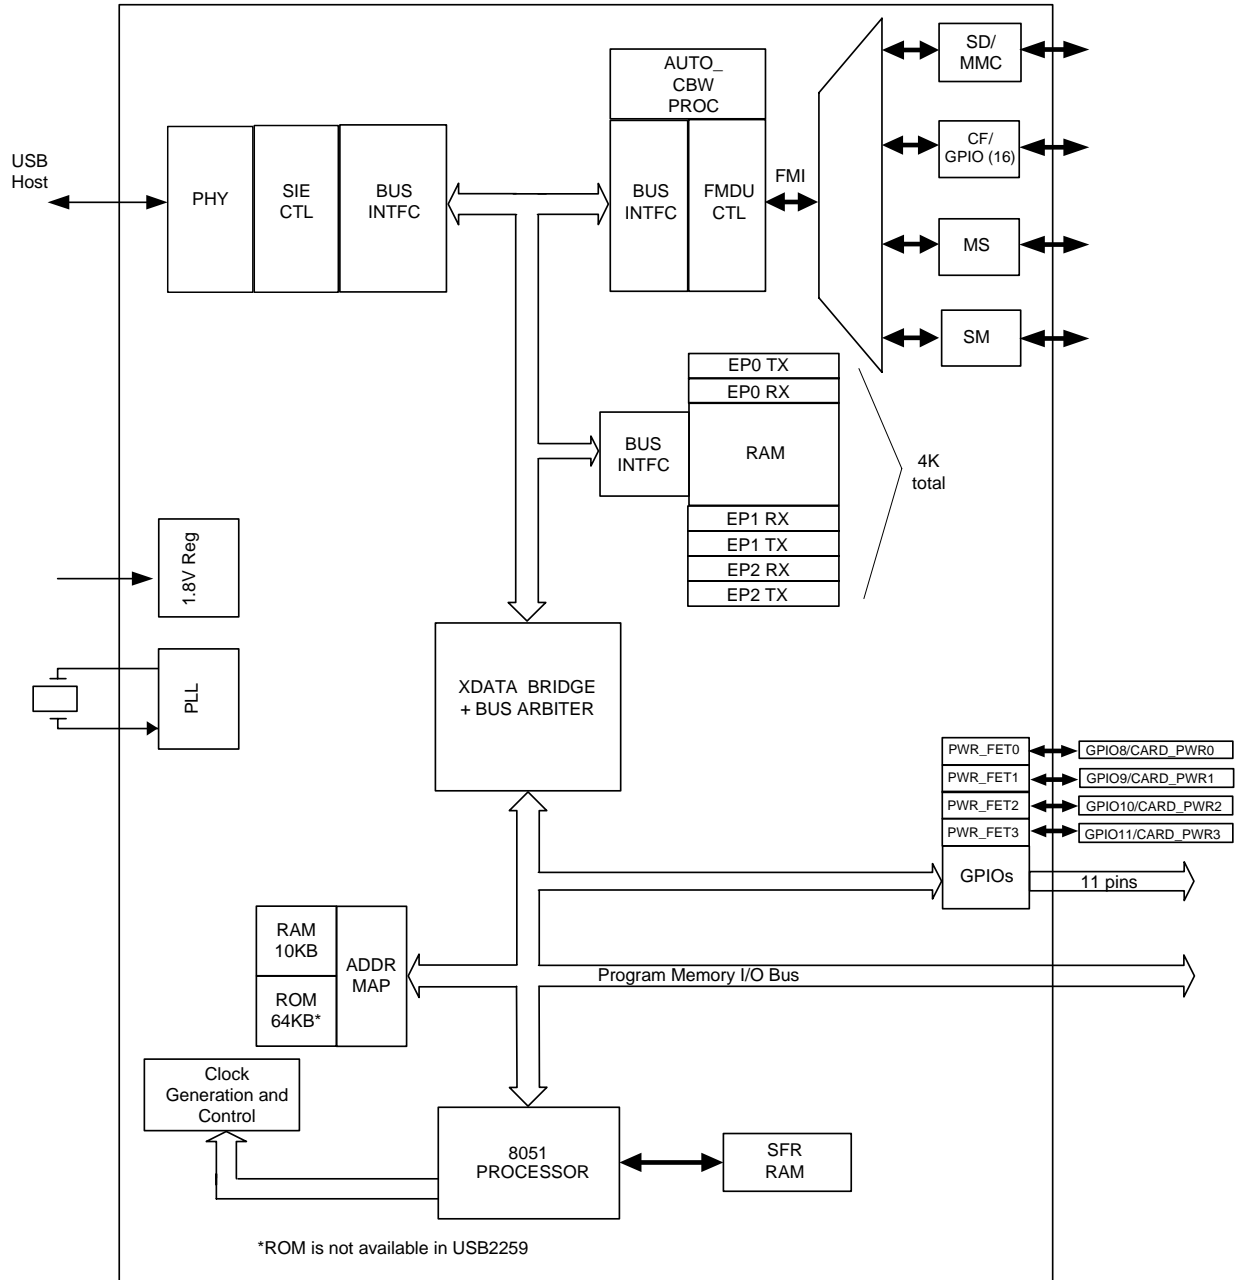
AUTO_
CBW
PROC

SD/
MMC

CF/
GPIO (16)

USB
Host

PHY

SIE
CTL

BUS
INTFC

BUS
INTFC

FMDU
CTL

FMI

MS

SM

EP0 TX
EP0 RX

BUS
INTFC

RAM

4K
total

EP1 RX
EP1 TX
EP2 RX
EP2 TX

1.8V Reg

PLL

XDATA BRIDGE
+ BUS ARBITER

PWR_FET0
PWR_FET1
PWR_FET2
PWR_FET3

GPIO8/CARD_PWR0
GPIO9/CARD_PWR1
GPIO10/CARD_PWR2
GPIO11/CARD_PWR3

GPIOs

11 pins

RAM
10KB

ROM
64KB*

ADDR
MAP

Program Memory I/O Bus

Clock
Generation and
Control

8051
PROCESSOR

SFR
RAM

*ROM is not available in USB2259